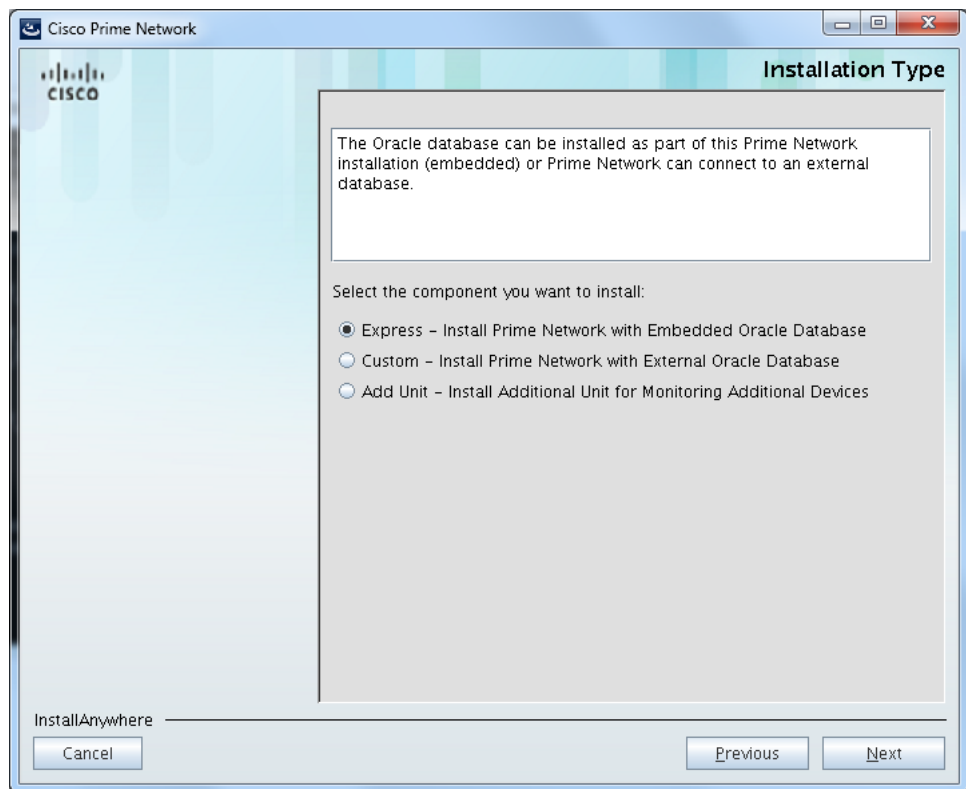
Cisco Prime Network

cisco

Installation Type

The Oracle database can be installed as part of this Prime Network installation (embedded) or Prime Network can connect to an external database.

Select the component you want to install:

Express - Install Prime Network with Embedded Oracle Database

Custom - Install Prime Network with External Oracle Database

Add Unit - Install Additional Unit for Monitoring Additional Devices

InstallAnywhere

Cancel

Previous

Next